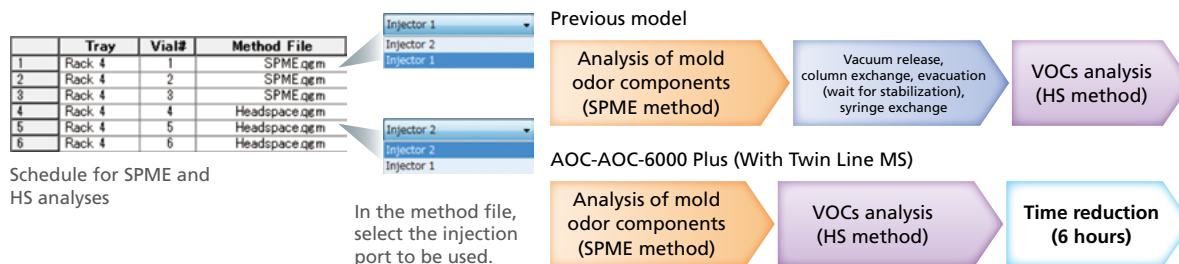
|  | Tray | Vial# | Method File |
|---|---|---|---|
| 1 | Rack 4 | 1 | SPME.qgm |
| 2 | Rack 4 | 2 | SPME.qgm |
| 3 | Rack 4 | 3 | SPME.qgm |
| 4 | Rack 4 | 4 | Headspace.qgm |
| 5 | Rack 4 | 5 | Headspace.qgm |
| 6 | Rack 4 | 6 | Headspace.qgm |

Schedule for SPME and HS analyses

Injector 1
Injector 2
Injector 1

Injector 2
Injector 2
Injector 1

In the method file, select the injection port to be used.

Previous model

Analysis of mold odor components (SPME method)

Vacuum release, column exchange, evacuation (wait for stabilization), syringe exchange

VOCs analysis (HS method)

AOC-AOC-6000 Plus (With Twin Line MS)

Analysis of mold odor components (SPME method)

VOCs analysis (HS method)

Time reduction (6 hours)